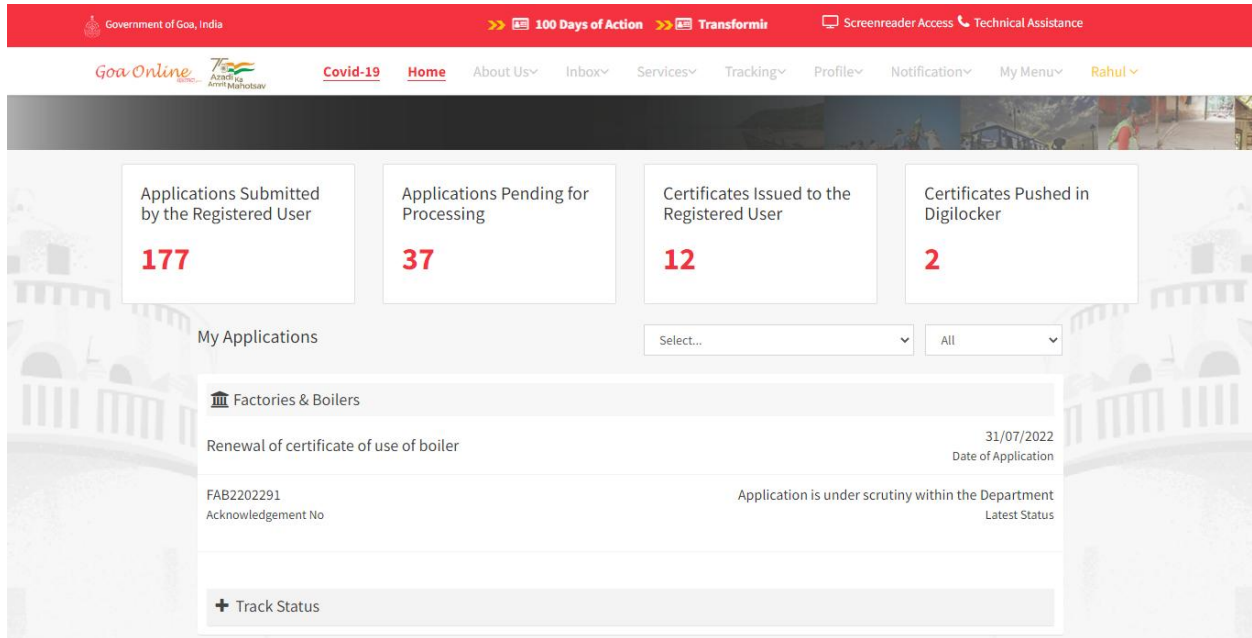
Government of Goa, India

100 Days of Action Transformir

Screenreader Access Technical Assistance

Goa Online

75 Azadi Ka Amrit Mahotsav

Covid-19 Home About Us Inbox Services Tracking Profile Notification My Menu Rahul

Applications Submitted by the Registered User

177

Applications Pending for Processing

37

Certificates Issued to the Registered User

12

Certificates Pushed in Digilocker

2

My Applications

Select...

All

Factories & Boilers

Renewal of certificate of use of boiler

31/07/2022
Date of Application

FAB2202291
Acknowledgement No

Application is under scrutiny within the Department
Latest Status

+ Track Status